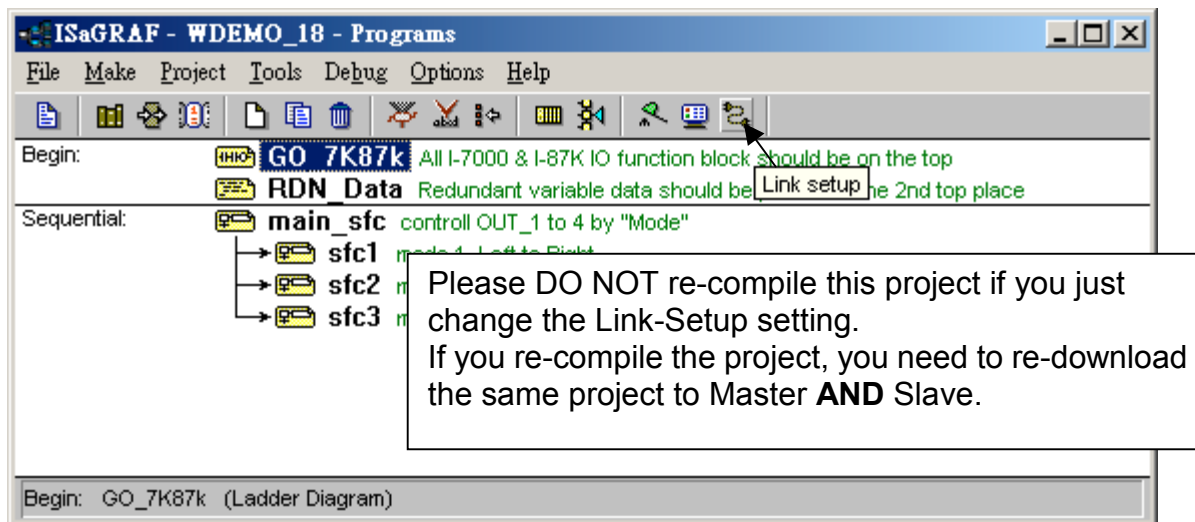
ISaGRAF - WDEMO_18 - Programs

File Make Project Tools Debug Options Help

Begin: GO_7K87k All I-7000 & I-87K IO function block should be on the top
RDN_Data Redundant variable data should be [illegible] Link setup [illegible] he 2nd top place

Sequential: main_sfc controll OUT_1 to 4 by "Mode"
sfc1 mode 1 Left to Right
sfc2 m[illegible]
sfc3 m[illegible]

Please DO NOT re-compile this project if you just change the Link-Setup setting.
If you re-compile the project, you need to re-download the same project to Master **AND** Slave.

Begin: GO_7K87k (Ladder Diagram)